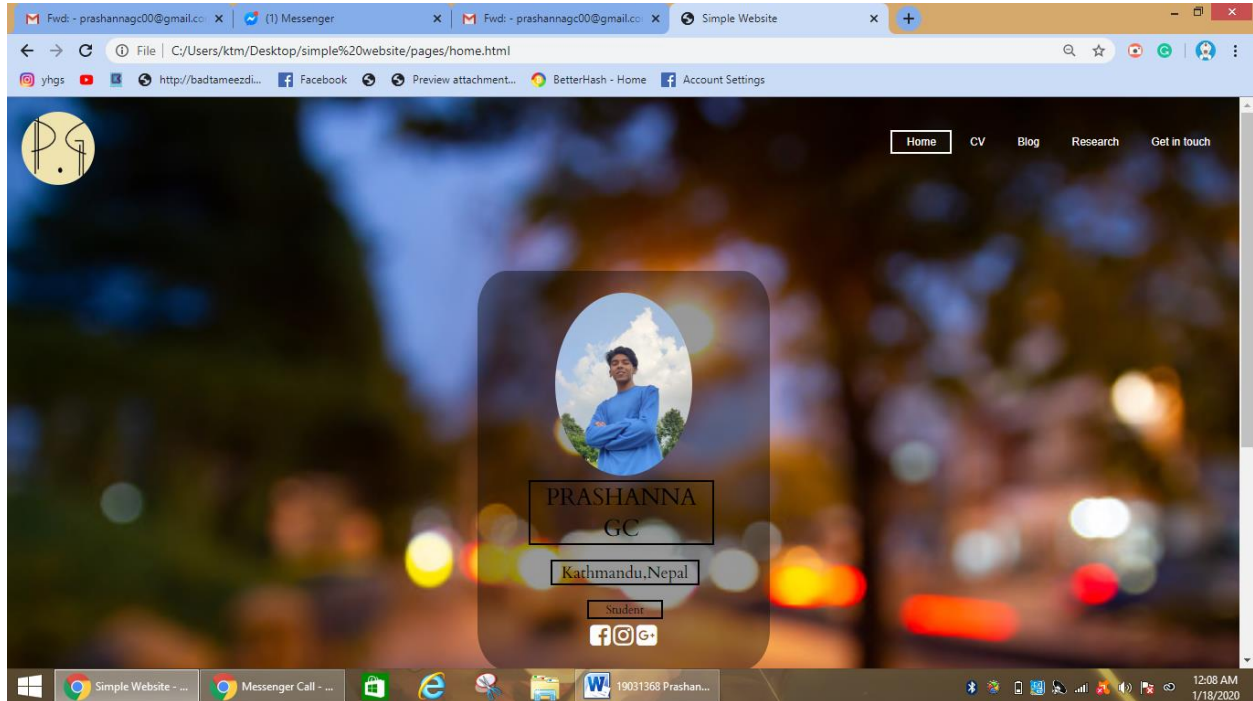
Fwd: - prashannagc00@gmail.co
(1) Messenger
Fwd: - prashannagc00@gmail.co
Simple Website

File | C:/Users/ktm/Desktop/simple%20website/pages/home.html

yhgs
http://badtameezdi...
Facebook
Preview attachment...
BetterHash - Home
Account Settings

P.G

Home
CV
Blog
Research
Get in touch

PRASHANNA GC

Kathmandu,Nepal

Student

Simple Website - ...
Messenger Call - ...
19031368 Prashan...
12:08 AM
1/18/2020